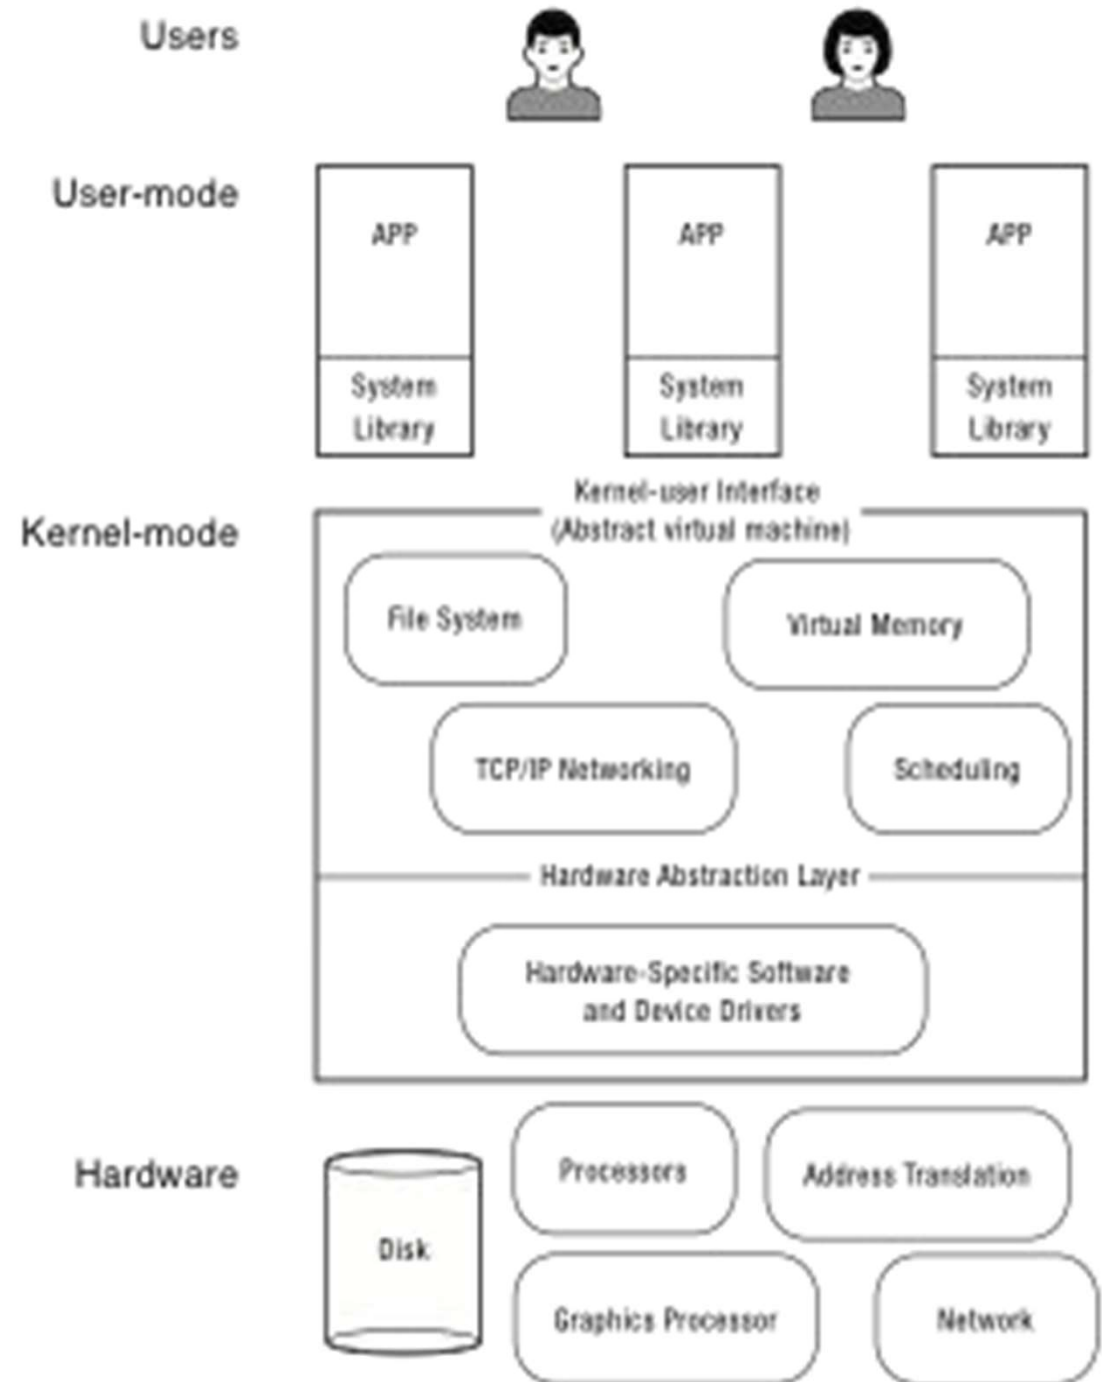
Users

User-mode

APP

System Library

APP

System Library

APP

System Library

Kernel-mode

Kernel-user Interface (Abstract virtual machine)

File System

Virtual Memory

TCP/IP Networking

Scheduling

Hardware Abstraction Layer

Hardware-Specific Software and Device Drivers

Hardware

Disk

Processors

Address Translation

Graphics Processor

Network